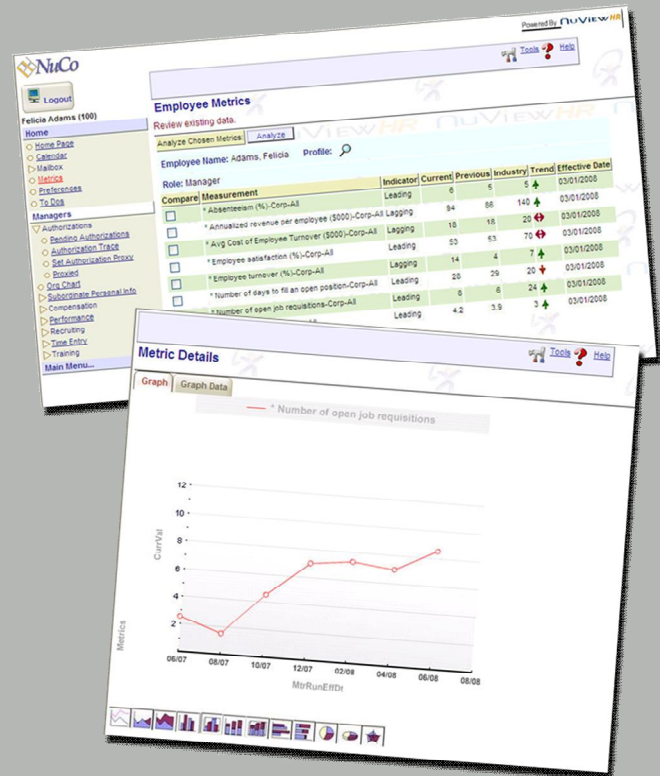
Powered By NuViewHR

NuCo

Tools Help

Logout

Felicia Adams (100)

Home

Home Page
Calendar
Mailbox
Metrics
Preferences
To Dos

Managers

Authorizations
Pending Authorizations
Authorization Trace
Set Authorization Proxy
Proxied
Org Chart
Subordinate Personal Info
Compensation
Performance
Recruiting
Time Entry
Training

Main Menu...

Employee Metrics

Review existing data.

Analyze Chosen Metrics: Analyze

Employee Name: Adams, Felicia Profile:

Role: Manager

| Compare | Measurement | Indicator | Current | Previous | Industry | Trend | Effective Date |
|---|---|---|---|---|---|---|---|
| | * Absenteeism (%)-Corp-All | Leading | 6 | 5 | 5 | | 03/01/2008 |
| | * Annualized revenue per employee ($000)-Corp-All | Lagging | 94 | 86 | 140 | | 03/01/2008 |
| | * Avg Cost of Employee Turnover ($000)-Corp-All | Lagging | 18 | 18 | 20 | | 03/01/2008 |
| | * Employee satisfaction (%)-Corp-All | Leading | 53 | 53 | 70 | | 03/01/2008 |
| | * Employee turnover (%)-Corp-All | Lagging | 14 | 4 | 7 | | 03/01/2008 |
| | * Number of days to fill an open position-Corp-All | Lagging | 20 | 29 | 20 | | 03/01/2008 |
| | * Number of open job requisitions-Corp-All | Leading | 6 | 6 | 24 | | 03/01/2008 |
| | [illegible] | Leading | 4.2 | 3.9 | 3 | | 03/01/2008 |

Metric Details

Tools Help

Graph Graph Data

* Number of open job requisitions

12
10
8
6
4
2

CurVal

Metrics

06/07 08/07 10/07 12/07 02/08 04/08 06/08 08/08

MtrRunEffDt